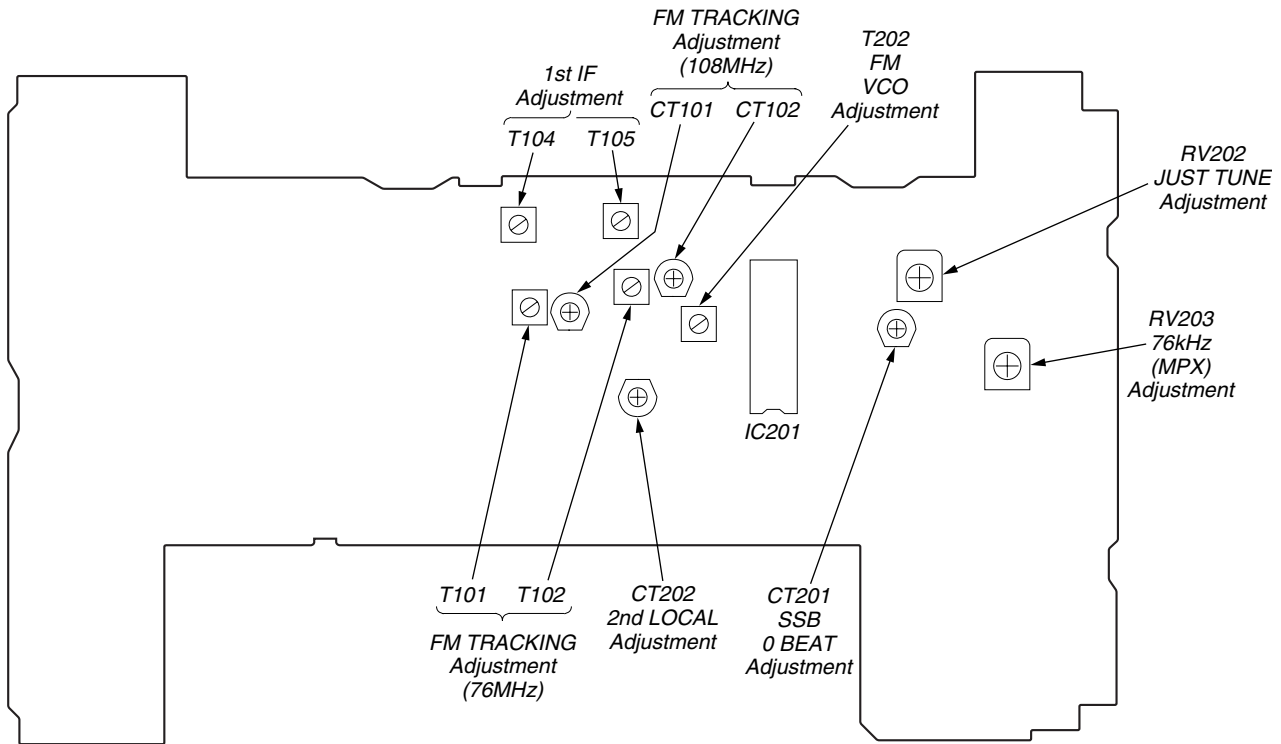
FM TRACKING Adjustment (108MHz)

1st IF Adjustment

CT101 CT102

T202 FM VCO Adjustment

T104 T105

RV202 JUST TUNE Adjustment

RV203 76kHz (MPX) Adjustment

IC201

T101 T102

FM TRACKING Adjustment (76MHz)

CT202 2nd LOCAL Adjustment

CT201 SSB 0 BEAT Adjustment